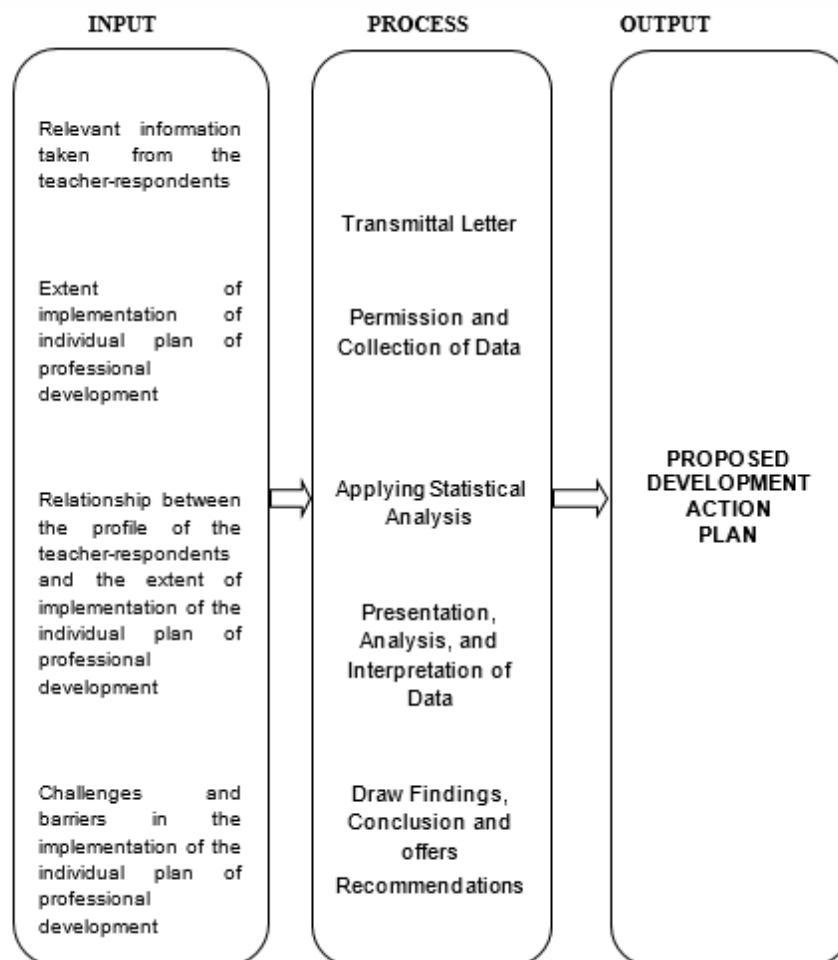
INPUT

Relevant information taken from the teacher-respondents

Extent of implementation of individual plan of professional development

Relationship between the profile of the teacher-respondents and the extent of implementation of the individual plan of professional development

Challenges and barriers in the implementation of the individual plan of professional development

PROCESS

Transmittal Letter

Permission and Collection of Data

Applying Statistical Analysis

Presentation, Analysis, and Interpretation of Data

Draw Findings, Conclusion and offers Recommendations

OUTPUT

PROPOSED DEVELOPMENT ACTION PLAN